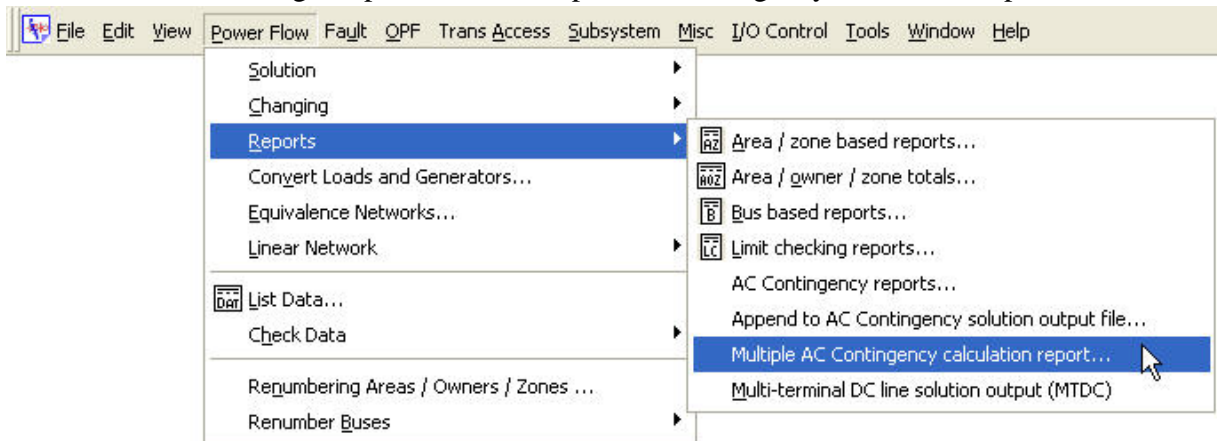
File Edit View Power Flow Fault OPF Trans Access Subsystem Misc I/O Control Tools Window Help

Solution
Changing
Reports
Convert Loads and Generators...
Equivalence Networks...
Linear Network
List Data...
Check Data
Renumbering Areas / Owners / Zones ...
Renumber Buses

Area / zone based reports...
Area / owner / zone totals...
Bus based reports...
Limit checking reports...
AC Contingency reports...
Append to AC Contingency solution output file...
Multiple AC Contingency calculation report...
Multi-terminal DC line solution output (MTDC)